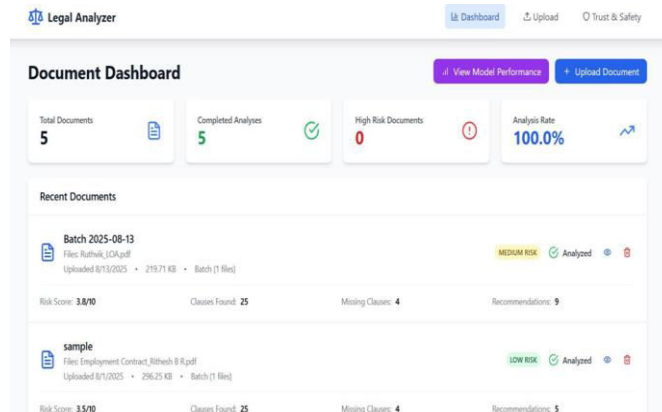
Legal Analyzer

Dashboard  Upload  Trust & Safety

Document Dashboard

View Model Performance  + Upload Document

Total Documents
5

Completed Analyses
5

High Risk Documents
0

Analysis Rate
100.0%

Recent Documents

Batch 2025-08-13
Files: Ruthvik_LOA.pdf
Uploaded 8/13/2025 • 219.71 KB • Batch (1 files)

MEDIUM RISK  Analyzed

Risk Score: 3.8/10  Clauses Found: 25  Missing Clauses: 4  Recommendations: 9

sample
Files: Employment Contract_Rithesh B R.pdf
Uploaded 8/1/2025 • 296.25 KB • Batch (1 files)

LOW RISK  Analyzed

Risk Score: 3.5/10  Clauses Found: 25  Missing Clauses: 4  Recommendations: 5